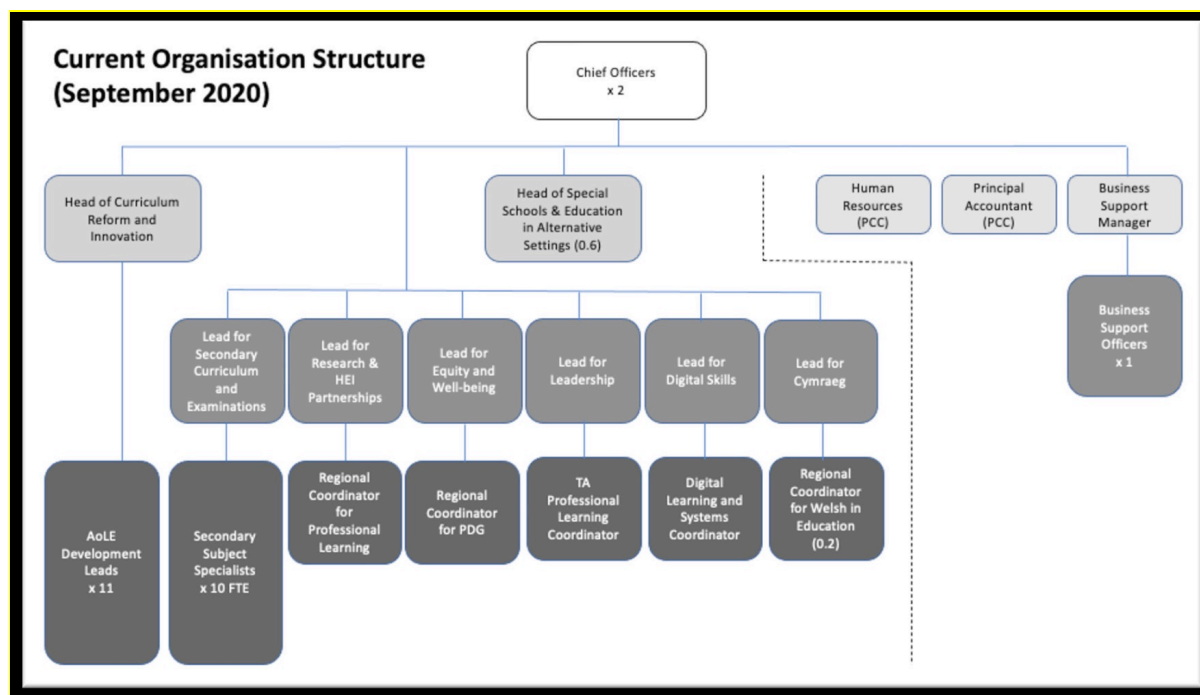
Current Organisation Structure (September 2020)

Chief Officers x 2

Head of Curriculum Reform and Innovation

Head of Special Schools & Education in Alternative Settings (0.6)

Human Resources (PCC)

Principal Accountant (PCC)

Business Support Manager

Business Support Officers x 1

Lead for Secondary Curriculum and Examinations

Lead for Research & HEI Partnerships

Lead for Equity and Well-being

Lead for Leadership

Lead for Digital Skills

Lead for Cymraeg

AoLE Development Leads x 11

Secondary Subject Specialists x 10 FTE

Regional Coordinator for Professional Learning

Regional Coordinator for PDG

TA Professional Learning Coordinator

Digital Learning and Systems Coordinator

Regional Coordinator for Welsh in Education (0.2)